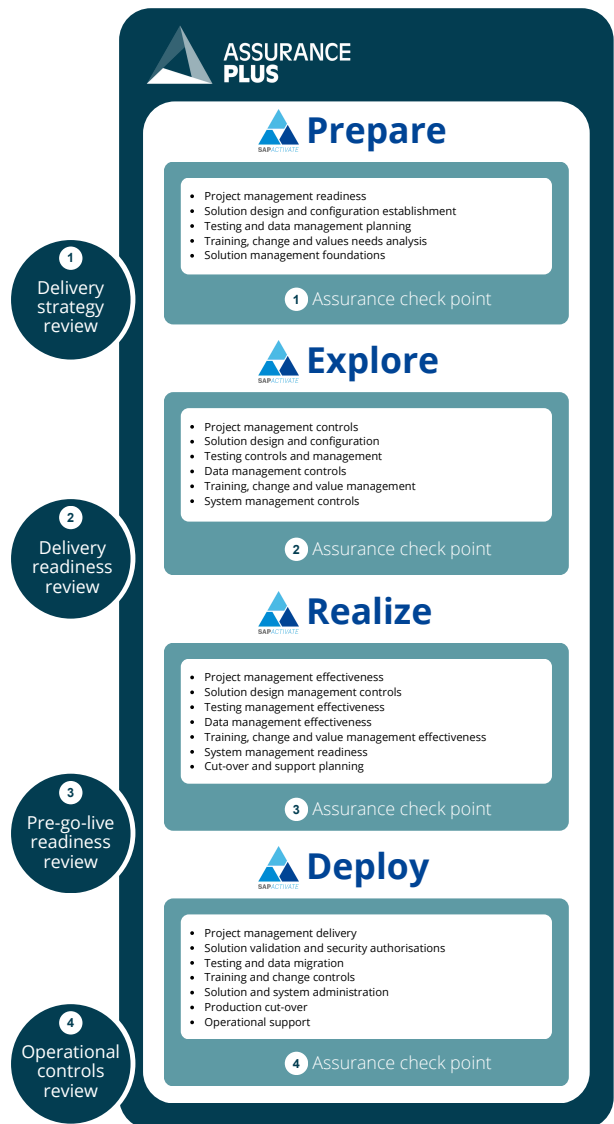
ASSURANCE PLUS

SAP ACTIVATE
Prepare

- Project management readiness
- Solution design and configuration establishment
- Testing and data management planning
- Training, change and values needs analysis
- Solution management foundations

1 Assurance check point

1
Delivery strategy review

SAP ACTIVATE
Explore

- Project management controls
- Solution design and configuration
- Testing controls and management
- Data management controls
- Training, change and value management
- System management controls

2 Assurance check point

2
Delivery readiness review

SAP ACTIVATE
Realize

- Project management effectiveness
- Solution design management controls
- Testing management effectiveness
- Data management effectiveness
- Training, change and value management effectiveness
- System management readiness
- Cut-over and support planning

3 Assurance check point

3
Pre-go-live readiness review

SAP ACTIVATE
Deploy

- Project management delivery
- Solution validation and security authorisations
- Testing and data migration
- Training and change controls
- Solution and system administration
- Production cut-over
- Operational support

4 Assurance check point

4
Operational controls review